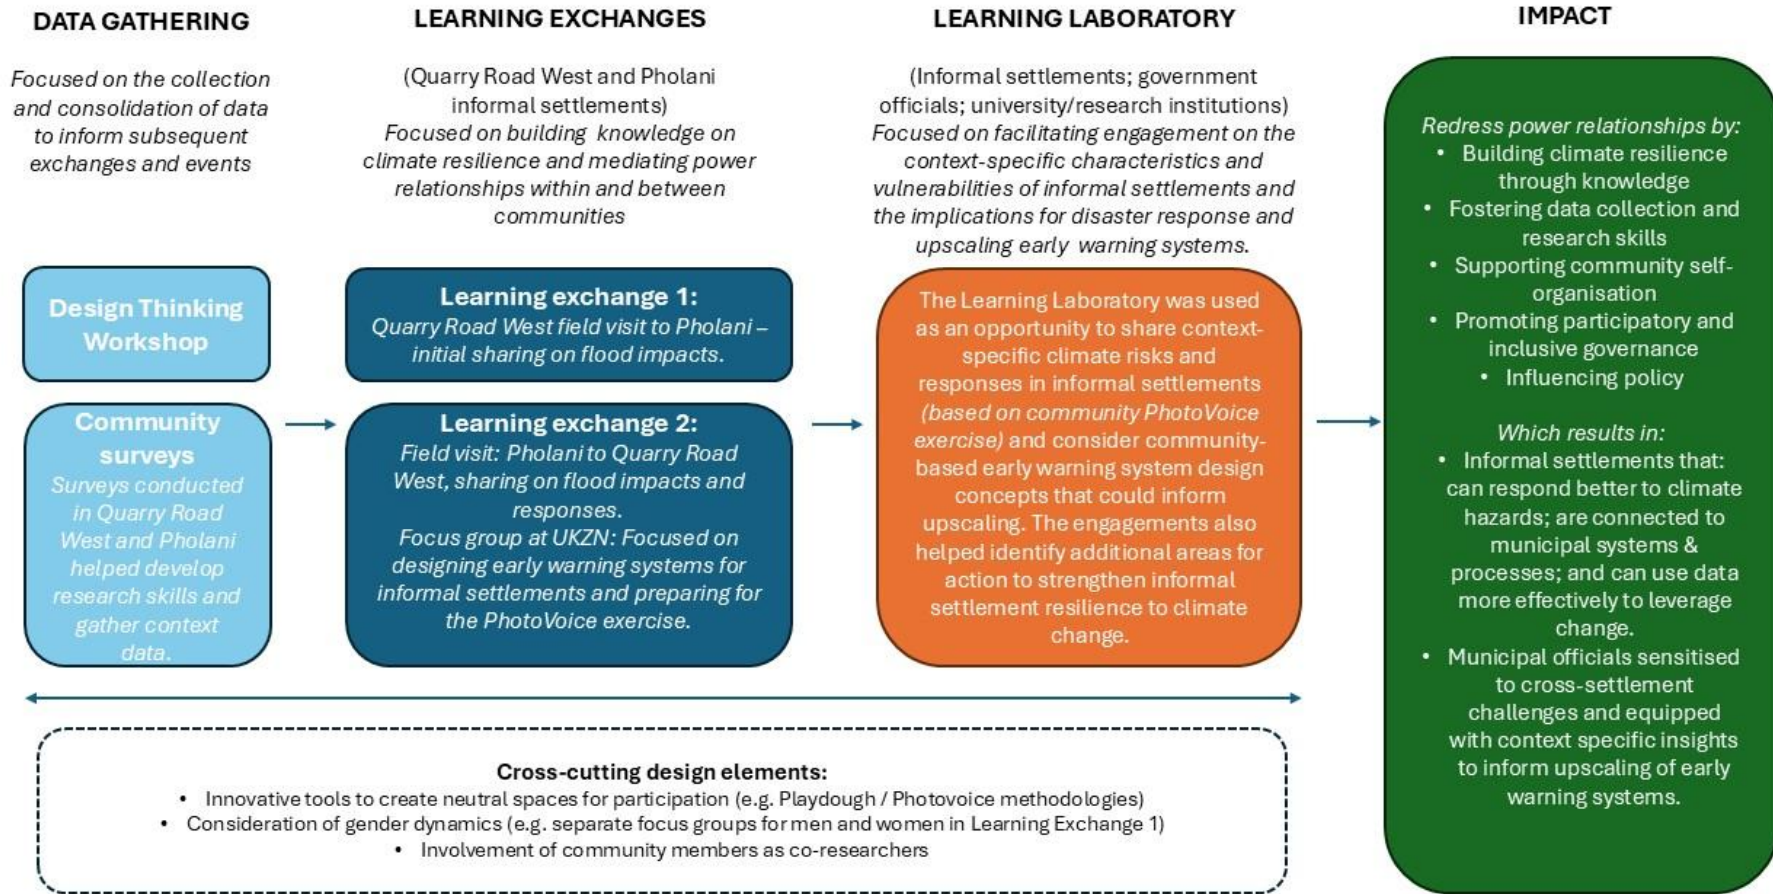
DATA GATHERING

*Focused on the collection and consolidation of data to inform subsequent exchanges and events*

Design Thinking Workshop

Community surveys
*Surveys conducted in Quarry Road West and Pholani helped develop research skills and gather context data.*

LEARNING EXCHANGES

(Quarry Road West and Pholani informal settlements)
*Focused on building knowledge on climate resilience and mediating power relationships within and between communities*

Learning exchange 1:
*Quarry Road West field visit to Pholani – initial sharing on flood impacts.*

Learning exchange 2:
*Field visit: Pholani to Quarry Road West, sharing on flood impacts and responses.*
*Focus group at UKZN: Focused on designing early warning systems for informal settlements and preparing for the PhotoVoice exercise.*

LEARNING LABORATORY

(Informal settlements; government officials; university/research institutions)
*Focused on facilitating engagement on the context-specific characteristics and vulnerabilities of informal settlements and the implications for disaster response and upscaling early warning systems.*

The Learning Laboratory was used as an opportunity to share context-specific climate risks and responses in informal settlements *(based on community PhotoVoice exercise)* and consider community-based early warning system design concepts that could inform upscaling. The engagements also helped identify additional areas for action to strengthen informal settlement resilience to climate change.

IMPACT

*Redress power relationships by:*
• Building climate resilience through knowledge
• Fostering data collection and research skills
• Supporting community self-organisation
• Promoting participatory and inclusive governance
• Influencing policy

*Which results in:*
• Informal settlements that: can respond better to climate hazards; are connected to municipal systems & processes; and can use data more effectively to leverage change.
• Municipal officials sensitised to cross-settlement challenges and equipped with context specific insights to inform upscaling of early warning systems.

Cross-cutting design elements:
• Innovative tools to create neutral spaces for participation (e.g. Playdough / Photovoice methodologies)
• Consideration of gender dynamics (e.g. separate focus groups for men and women in Learning Exchange 1)
• Involvement of community members as co-researchers